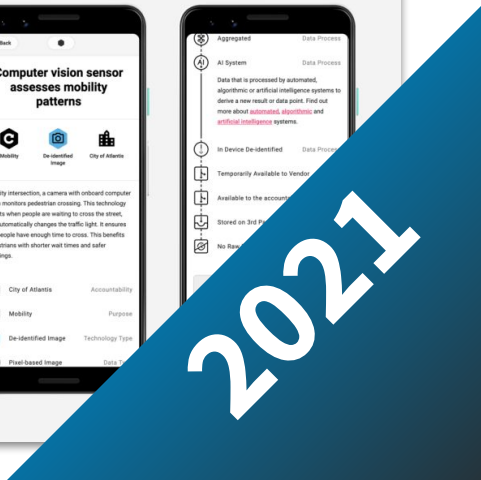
Back

Computer vision sensor assesses mobility patterns

Mobility

De-identified Image

City of Atlantis

ity intersection, a camera with onboard computer monitors pedestrian crossing. This technology ts when people are waiting to cross the street, automatically changes the traffic light. It ensures people have enough time to cross. This benefits trians with shorter wait times and safer ings.

City of Atlantis

Accountability

Mobility

Purpose

De-identified Image

Technology Type

Pixel-based Image

Data T

Aggregated

Data Process

AI System

Data Process

Data that is processed by automated, algorithmic or artificial intelligence systems to derive a new result or data point. Find out more about automated, algorithmic and artificial intelligence systems.

In Device De-identified

Data Process

Temporarily Available to Vendor

Available to the account

Stored on 3rd P

No Raw

2021